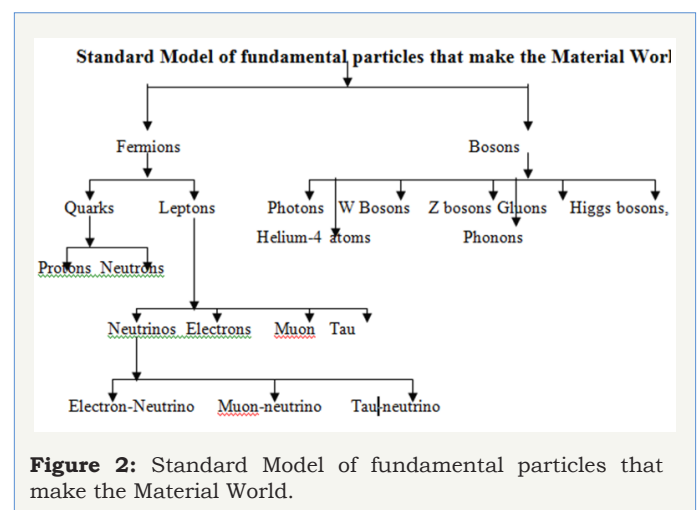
Standard Model of fundamental particles that make the Material Worl

Fermions

Bosons

Quarks Leptons

Photons W Bosons Z bosons Gluons Higgs bosons,

Helium-4 atoms

Phonons

Protons Neutrons

Neutrinos Electrons Muon Tau

Electron-Neutrino Muon-neutrino Tau-neutrino

**Figure 2:** Standard Model of fundamental particles that make the Material World.